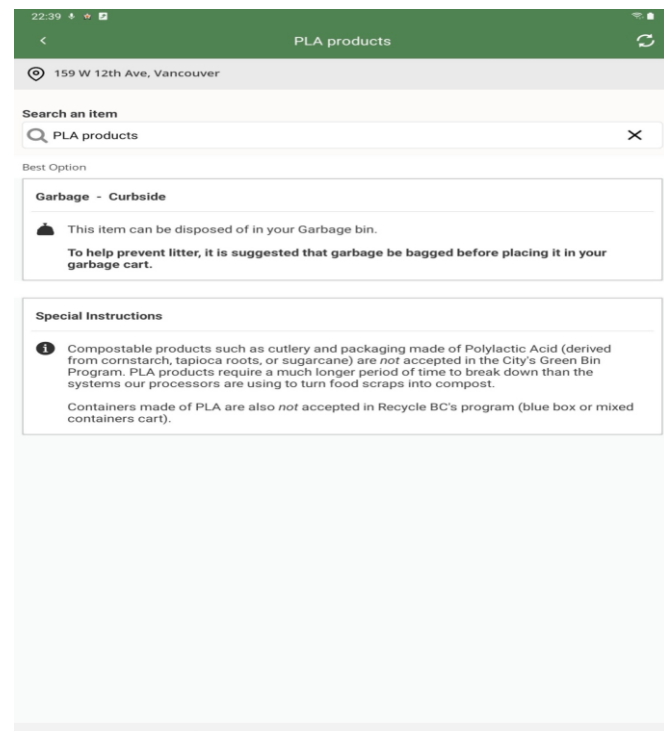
22:39

PLA products

159 W 12th Ave, Vancouver

Search an item

PLA products

Best Option

Garbage - Curbside

This item can be disposed of in your Garbage bin.

To help prevent litter, it is suggested that garbage be bagged before placing it in your garbage cart.

Special Instructions

Compostable products such as cutlery and packaging made of Polylactic Acid (derived from cornstarch, tapioca roots, or sugarcane) are not accepted in the City's Green Bin Program. PLA products require a much longer period of time to break down than the systems our processors are using to turn food scraps into compost.

Containers made of PLA are also not accepted in Recycle BC's program (blue box or mixed containers cart).